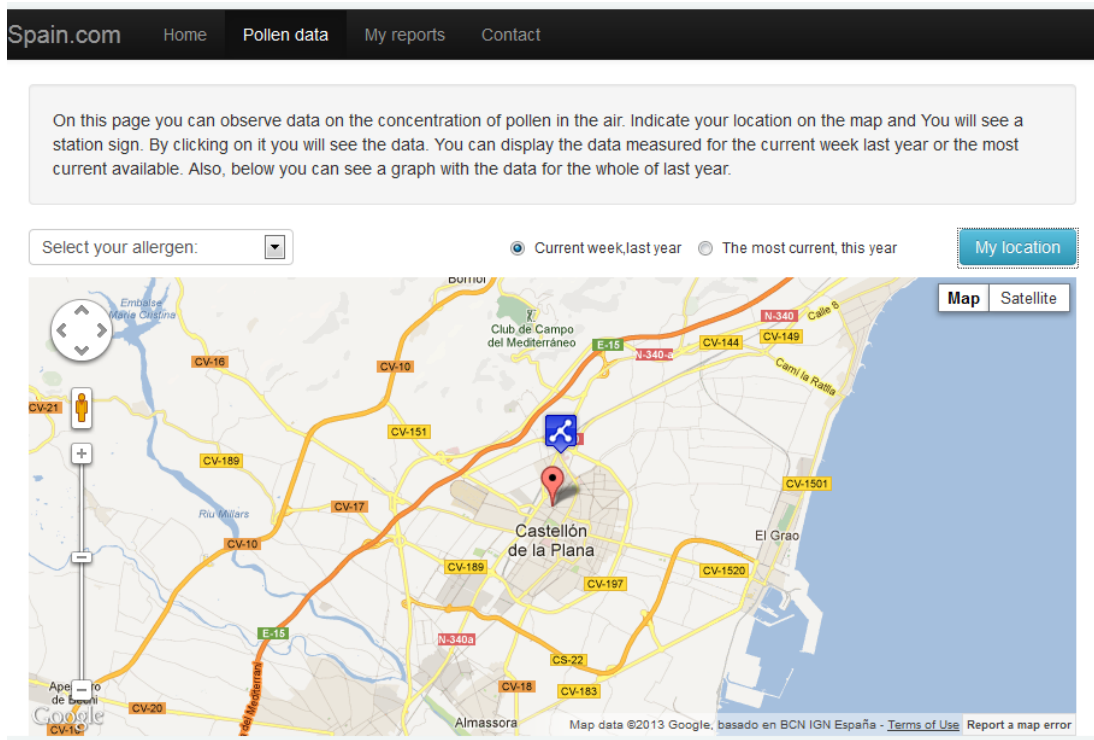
Spain.com Home Pollen data My reports Contact

On this page you can observe data on the concentration of pollen in the air. Indicate your location on the map and You will see a station sign. By clicking on it you will see the data. You can display the data measured for the current week last year or the most current available. Also, below you can see a graph with the data for the whole of last year.

Select your allergen:

Current week,last year The most current, this year

My location

Map Satellite

Borriol
Embalse María Cristina
Club de Campo del Mediterráneo
E-15
N-340
Calle 8
CV-144
CV-149
N-340-a
Camí la Ratlla
CV-16
CV-10
CV-21
CV-151
CV-189
CV-1501
CV-17
Riu Millars
Castellón de la Plana
El Grao
CV-10
CV-189
CV-197
CV-1520
E-15
N-340a
CS-22
CV-18
CV-183
CV-20
CV-15
Almassora
Google

Map data ©2013 Google, basado en BCN IGN España - Terms of Use Report a map error